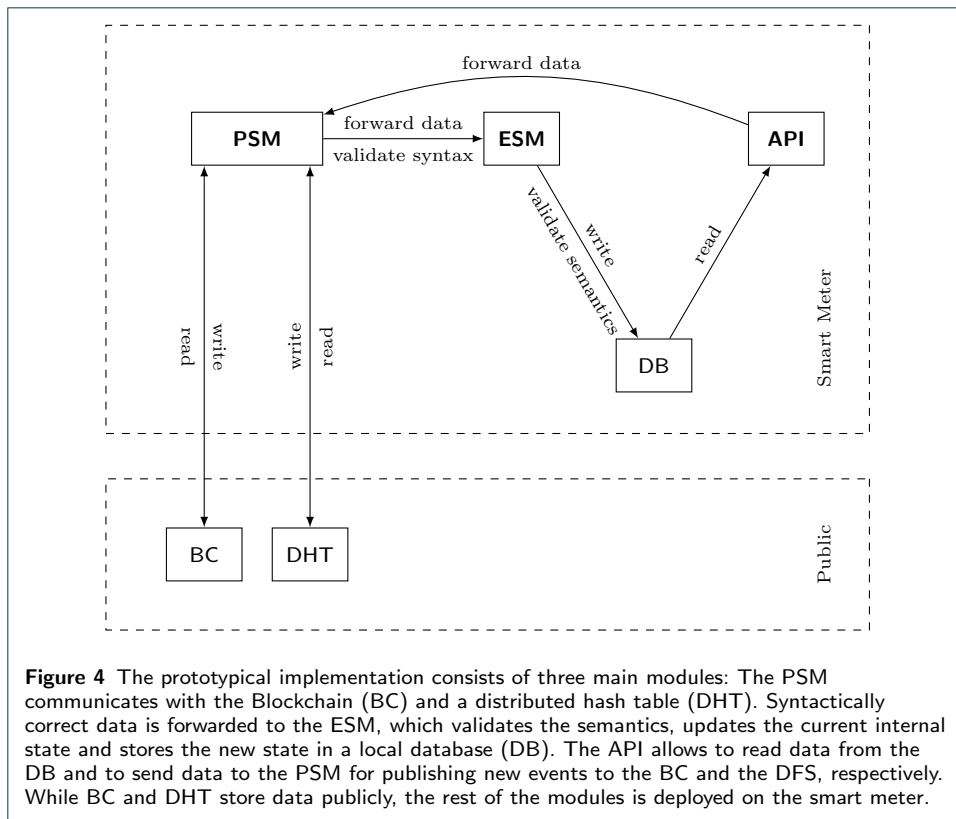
forward data

PSM

forward data

validate syntax

ESM

API

write

validate semantics

read

read

write

write

read

DB

Smart Meter

BC

DHT

Public

**Figure 4** The prototypical implementation consists of three main modules: The PSM communicates with the Blockchain (BC) and a distributed hash table (DHT). Syntactically correct data is forwarded to the ESM, which validates the semantics, updates the current internal state and stores the new state in a local database (DB). The API allows to read data from the DB and to send data to the PSM for publishing new events to the BC and the DFS, respectively. While BC and DHT store data publicly, the rest of the modules is deployed on the smart meter.